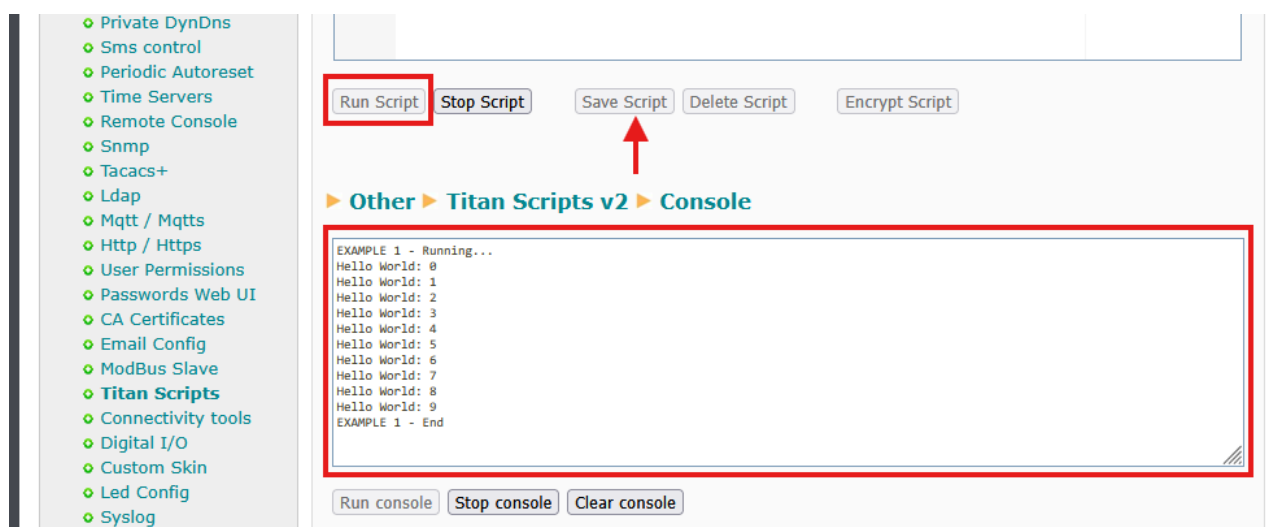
Private DynDns
Sms control
Periodic Autoreset
Time Servers
Remote Console
Snmp
Tacacs+
Ldap
Mqtt / Mqtts
Http / Https
User Permissions
Passwords Web UI
CA Certificates
Email Config
ModBus Slave
Titan Scripts
Connectivity tools
Digital I/O
Custom Skin
Led Config
Syslog

Run Script Stop Script Save Script Delete Script Encrypt Script

Other Titan Scripts v2 Console

EXAMPLE 1 - Running...
Hello World: 0
Hello World: 1
Hello World: 2
Hello World: 3
Hello World: 4
Hello World: 5
Hello World: 6
Hello World: 7
Hello World: 8
Hello World: 9
EXAMPLE 1 - End

Run console Stop console Clear console